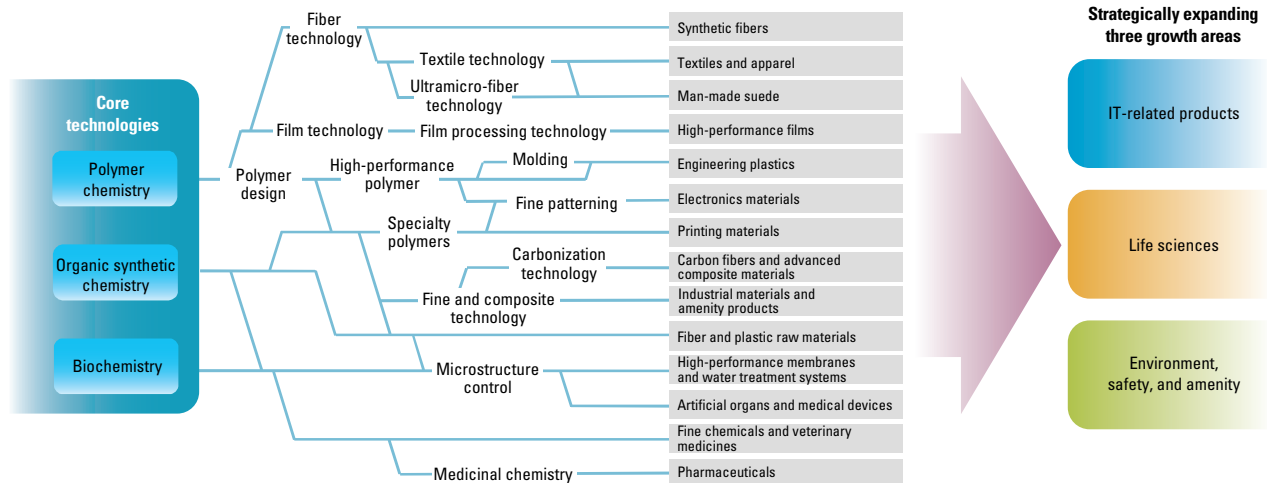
Core technologies

Polymer chemistry

Organic synthetic chemistry

Biochemistry

Polymer design

Fiber technology

Textile technology

Ultramicro-fiber technology

Film technology

Film processing technology

High-performance polymer

Molding

Fine patterning

Specialty polymers

Carbonization technology

Fine and composite technology

Microstructure control

Medicinal chemistry

Synthetic fibers

Textiles and apparel

Man-made suede

High-performance films

Engineering plastics

Electronics materials

Printing materials

Carbon fibers and advanced composite materials

Industrial materials and amenity products

Fiber and plastic raw materials

High-performance membranes and water treatment systems

Artificial organs and medical devices

Fine chemicals and veterinary medicines

Pharmaceuticals

Strategically expanding three growth areas

IT-related products

Life sciences

Environment, safety, and amenity